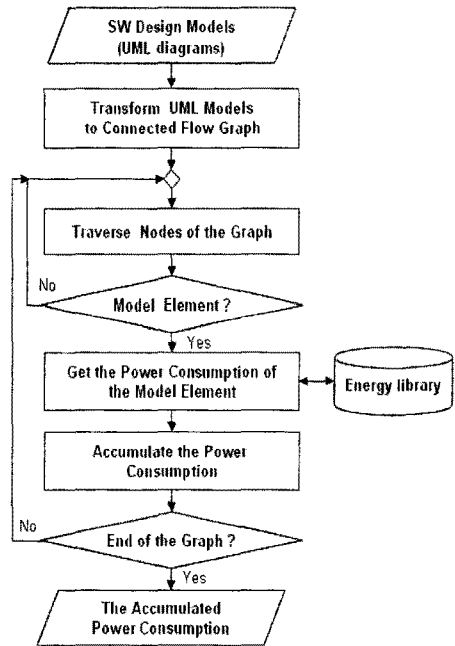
SW Design Models
(UML diagrams)

Transform UML Models
to Connected Flow Graph

Traverse Nodes of the Graph

No

Model Element ?

Yes

Get the Power Consumption of
the Model Element

Energy library

Accumulate the Power
Consumption

No

End of the Graph ?

Yes

The Accumulated
Power Consumption